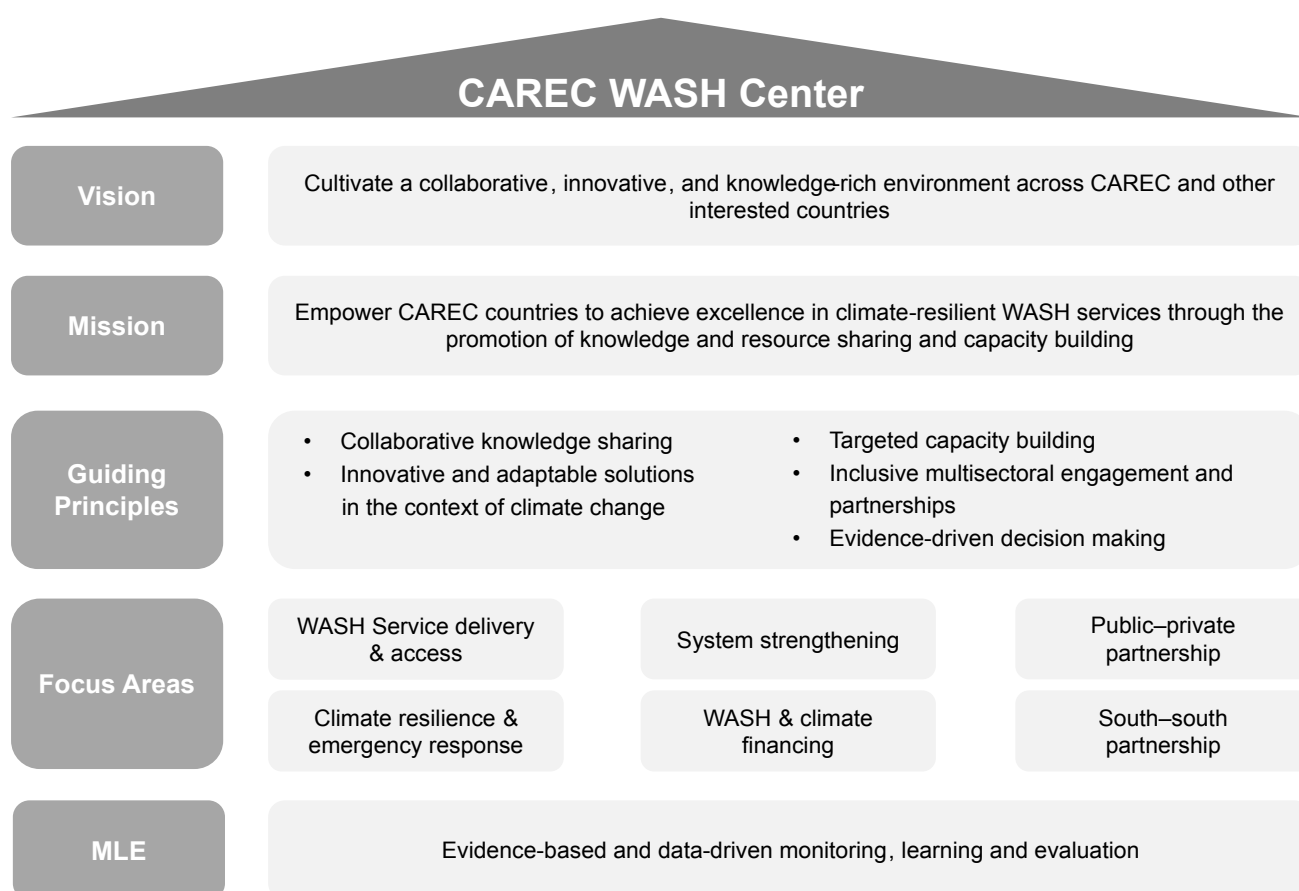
CAREC WASH Center

Vision

Cultivate a collaborative, innovative, and knowledge-rich environment across CAREC and other interested countries

Mission

Empower CAREC countries to achieve excellence in climate-resilient WASH services through the promotion of knowledge and resource sharing and capacity building

Guiding Principles

• Collaborative knowledge sharing
• Innovative and adaptable solutions in the context of climate change

• Targeted capacity building
• Inclusive multisectoral engagement and partnerships
• Evidence-driven decision making

Focus Areas

WASH Service delivery & access

System strengthening

Public–private partnership

Climate resilience & emergency response

WASH & climate financing

South–south partnership

MLE

Evidence-based and data-driven monitoring, learning and evaluation